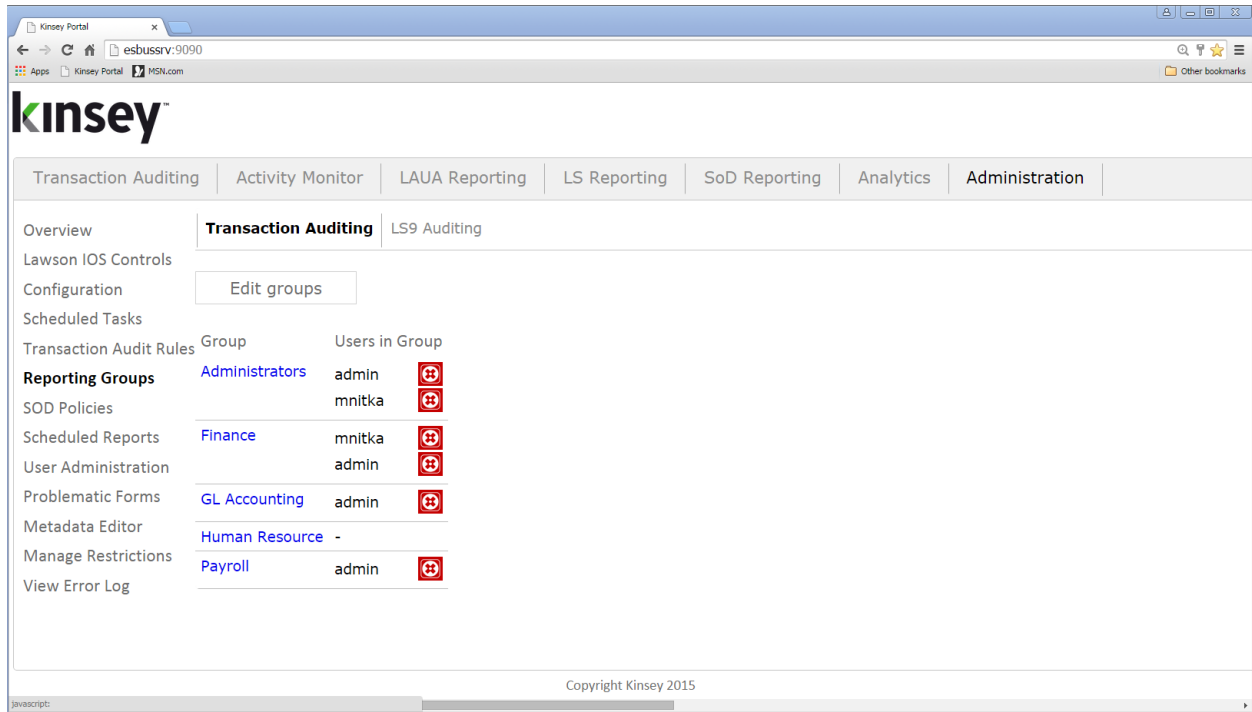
Kinsey Portal ×

esbussrv:9090

Apps Kinsey Portal MSN.com

Other bookmarks

kinsey™

Transaction Auditing | Activity Monitor | LAUA Reporting | LS Reporting | SoD Reporting | Analytics | Administration

Overview
Lawson IOS Controls
Configuration
Scheduled Tasks
Transaction Audit Rules
Reporting Groups
SOD Policies
Scheduled Reports
User Administration
Problematic Forms
Metadata Editor
Manage Restrictions
View Error Log

Transaction Auditing | LS9 Auditing

Edit groups

| Group | Users in Group |
|---|---|
| Administrators | admin |
| | mnitka |
| Finance | mnitka |
| | admin |
| GL Accounting | admin |
| Human Resource | - |
| Payroll | admin |

Copyright Kinsey 2015

javascript: